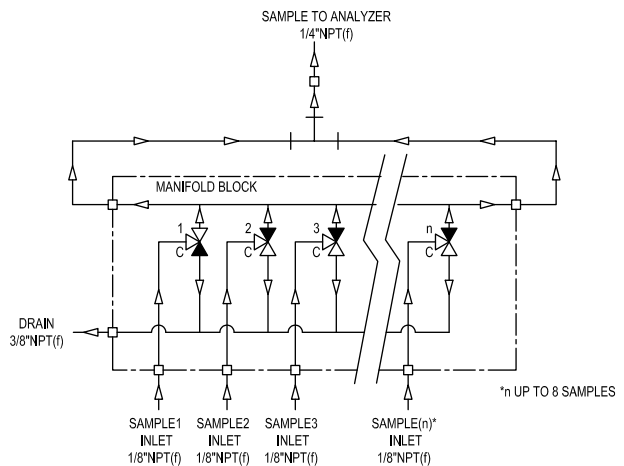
SAMPLE TO ANALYZER
1/4"NPT(f)

MANIFOLD BLOCK

1
C
2
C
3
C
n
C

DRAIN
3/8"NPT(f)

*n UP TO 8 SAMPLES

SAMPLE1
INLET
1/8"NPT(f)

SAMPLE2
INLET
1/8"NPT(f)

SAMPLE3
INLET
1/8"NPT(f)

SAMPLE(n)*
INLET
1/8"NPT(f)